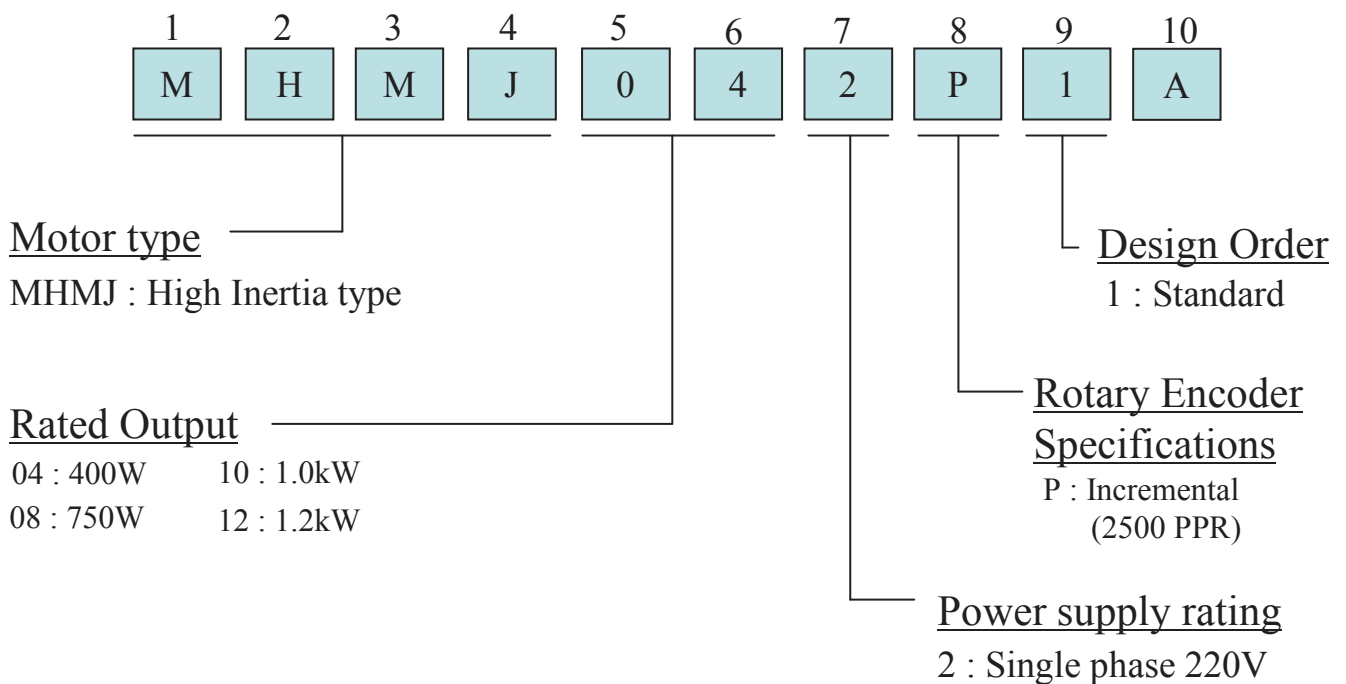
1 2 3 4 5 6 7 8 9 10

M H M J 0 4 2 P 1 A

Motor type
MHMJ : High Inertia type

Design Order
1 : Standard

Rotary Encoder Specifications
P : Incremental (2500 PPR)

Rated Output
04 : 400W
08 : 750W
10 : 1.0kW
12 : 1.2kW

Power supply rating
2 : Single phase 220V